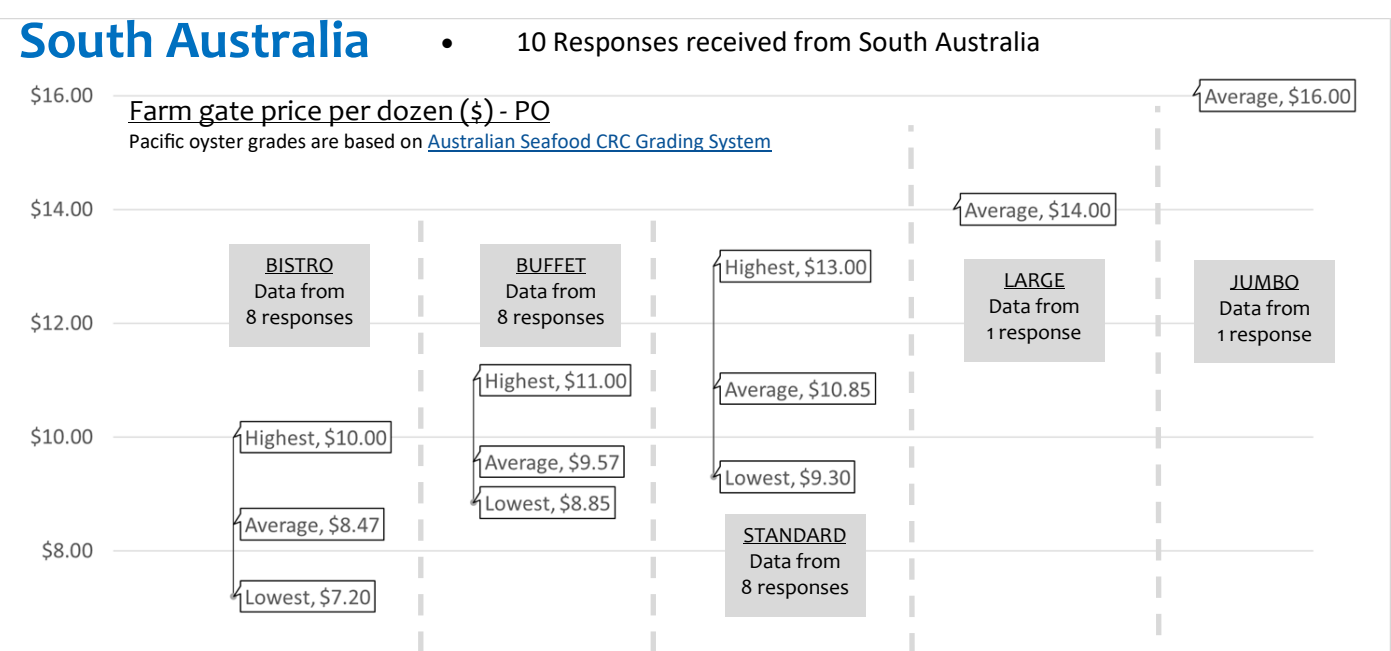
South Australia

• 10 Responses received from South Australia

Farm gate price per dozen ($) - PO

Pacific oyster grades are based on Australian Seafood CRC Grading System

$16.00
$14.00
$12.00
$10.00
$8.00

BISTRO
Data from
8 responses

Highest, $10.00
Average, $8.47
Lowest, $7.20

BUFFET
Data from
8 responses

Highest, $11.00
Average, $9.57
Lowest, $8.85

Highest, $13.00
Average, $10.85
Lowest, $9.30

STANDARD
Data from
8 responses

Average, $14.00

LARGE
Data from
1 response

Average, $16.00

JUMBO
Data from
1 response